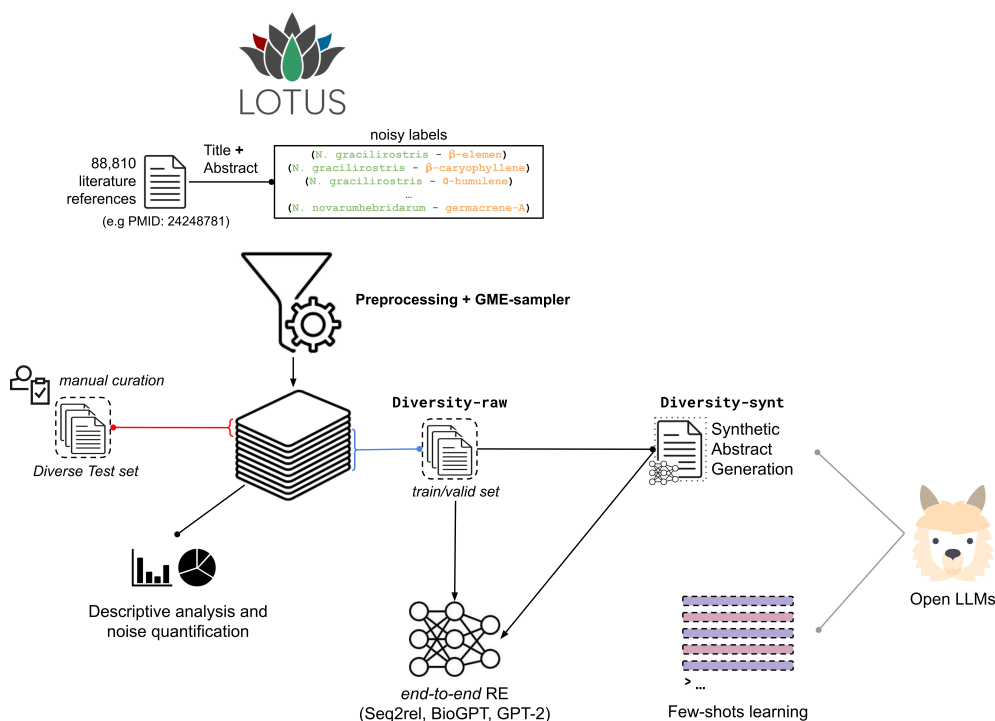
LOTUS

88,810 literature references
(e.g PMID: 24248781)

Title + Abstract

noisy labels
(N. gracilirostris - β-elemen)
(N. gracilirostris - β-caryophyllene)
(N. gracilirostris - α-humulene)
…
(N. novarumhebridarum - germacrene-A)

Preprocessing + GME-sampler

manual curation

Diverse Test set

Diversity-raw

train/valid set

Diversity-synt

Synthetic Abstract Generation

Descriptive analysis and noise quantification

end-to-end RE
(Seq2rel, BioGPT, GPT-2)

> …

Few-shots learning

Open LLMs